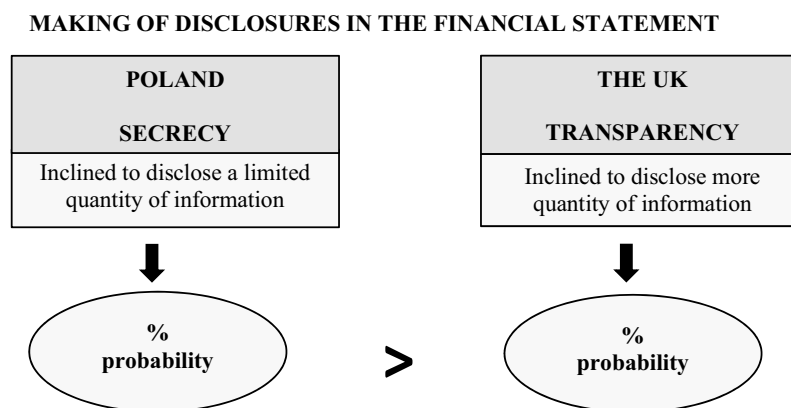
MAKING OF DISCLOSURES IN THE FINANCIAL STATEMENT

POLAND

SECRECY

Inclined to disclose a limited quantity of information

THE UK

TRANSPARENCY

Inclined to disclose more quantity of information

%
probability

>

%
probability